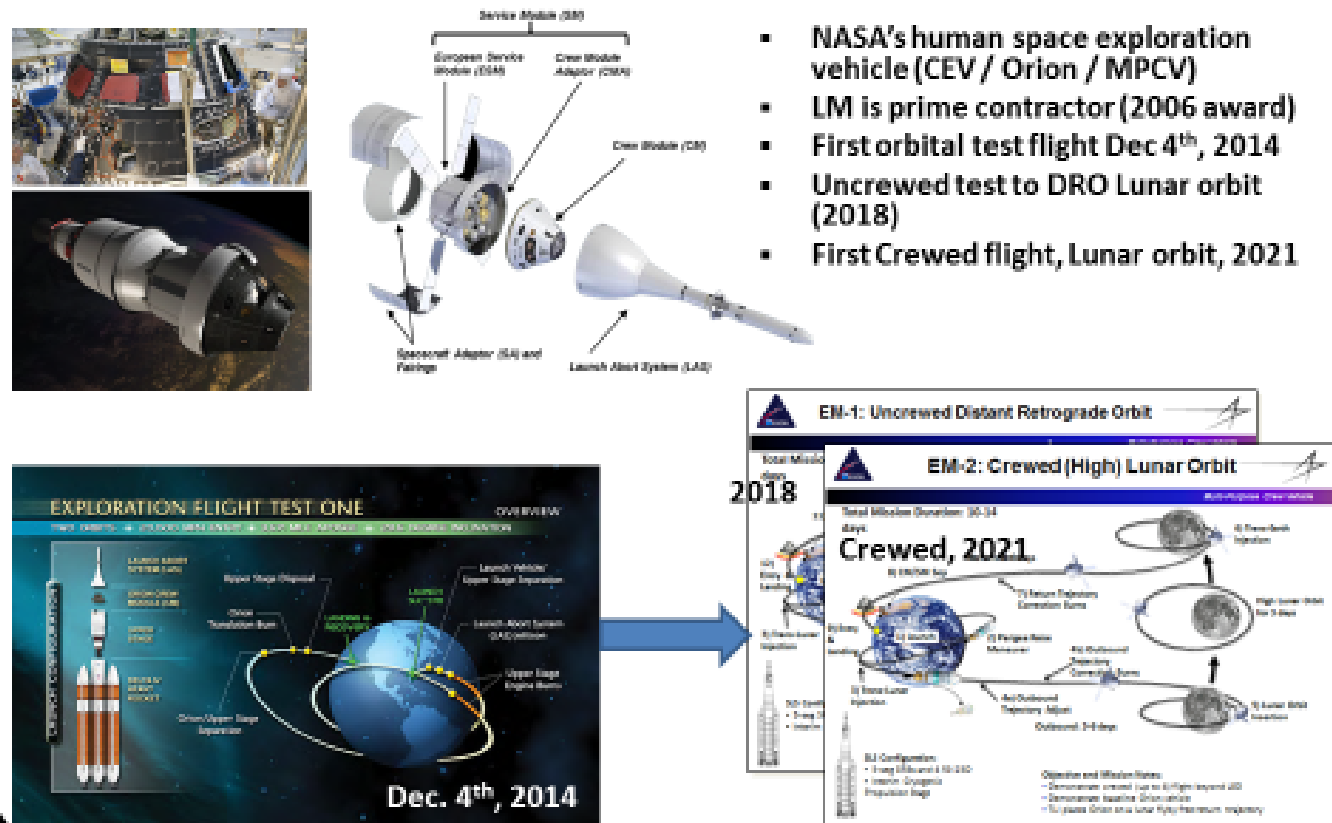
Service Module (SM)

European Service Module (ESM)

Crew Module Adaptor (CMA)

Crew Module (CM)

Spacecraft Adaptor (SA) and Fairings

Launch Abort System (LAS)

- NASA's human space exploration vehicle (CEV / Orion / MPCV)
- LM is prime contractor (2006 award)
- First orbital test flight Dec 4$^{th}$, 2014
- Uncrewed test to DRO Lunar orbit (2018)
- First Crewed flight, Lunar orbit, 2021

EXPLORATION FLIGHT TEST ONE

OVERVIEW

LAUNCH ABORT SYSTEM (LAS)

ORION CREW MODULE (CM)

SERVICE STACK

DELTA IV HEAVY ROCKET

Upper Stage Disposal

Orion Translation Burn

Launch Vehicle/ Upper Stage Separation

Launch Abort System (LAS) Jettison

Upper Stage Engine Burns

Orion/Upper Stage Separation

Dec. 4$^{th}$, 2014

EM-1: Uncrewed Distant Retrograde Orbit

Total Mission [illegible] days

2018

EM-2: Crewed (High) Lunar Orbit

Total Mission Duration: 10-14 days

Crewed, 2021

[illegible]